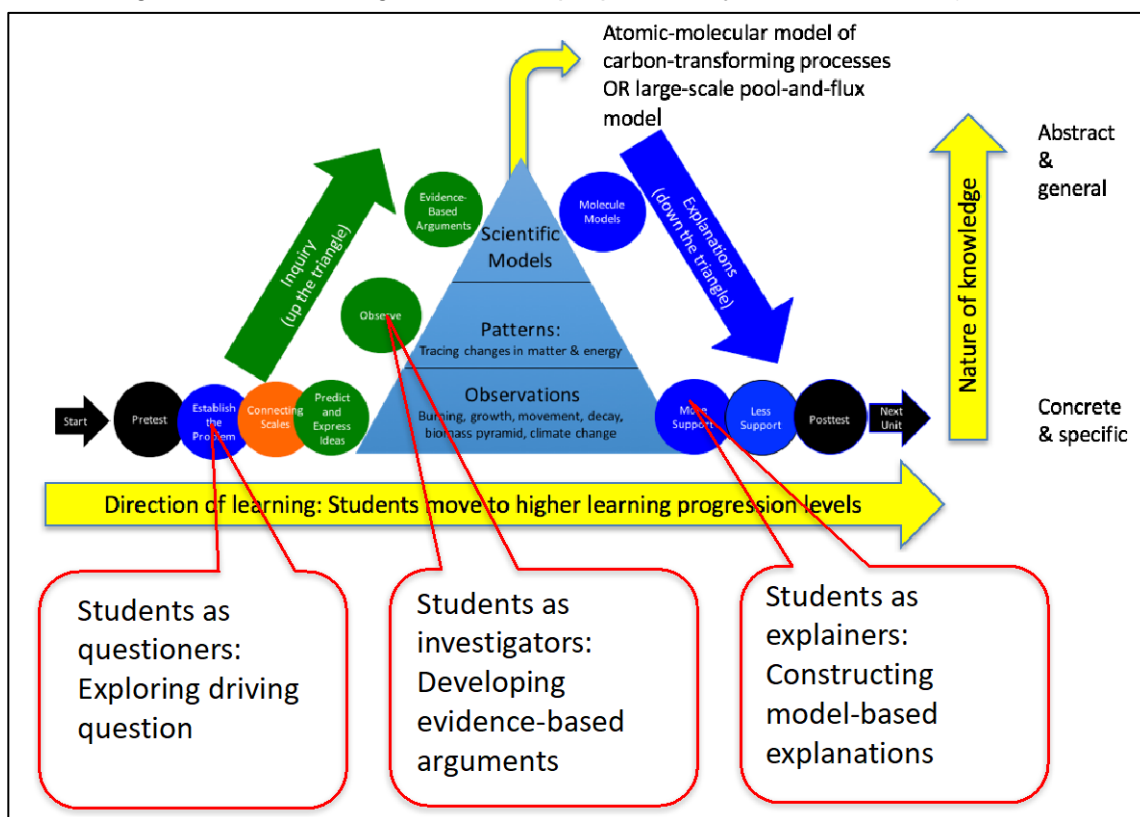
Atomic-molecular model of carbon-transforming processes OR large-scale pool-and-flux model

Abstract & general

Inquiry (up the triangle)

Evidence-Based Arguments

Scientific Models

Molecule Models

Explanations (down the triangle)

Nature of knowledge

Observe

Patterns: Tracing changes in matter & energy

Observations Burning, growth, movement, decay, biomass pyramid, climate change

Start

Pretest

Establish the Problem

Connecting Scales

Predict and Express Ideas

More Support

Less Support

Posttest

Next Unit

Concrete & specific

Direction of learning: Students move to higher learning progression levels

Students as questioners: Exploring driving question

Students as investigators: Developing evidence-based arguments

Students as explainers: Constructing model-based explanations